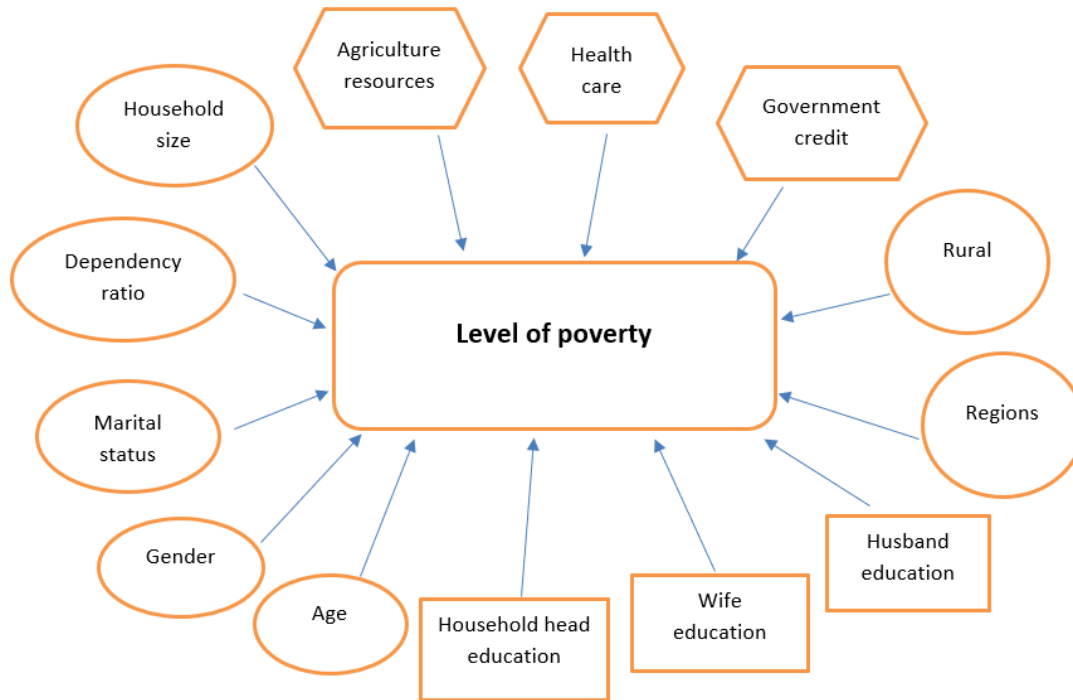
Agriculture resources

Health care

Government credit

Household size

Rural

Dependency ratio

Level of poverty

Marital status

Regions

Gender

Age

Household head education

Wife education

Husband education